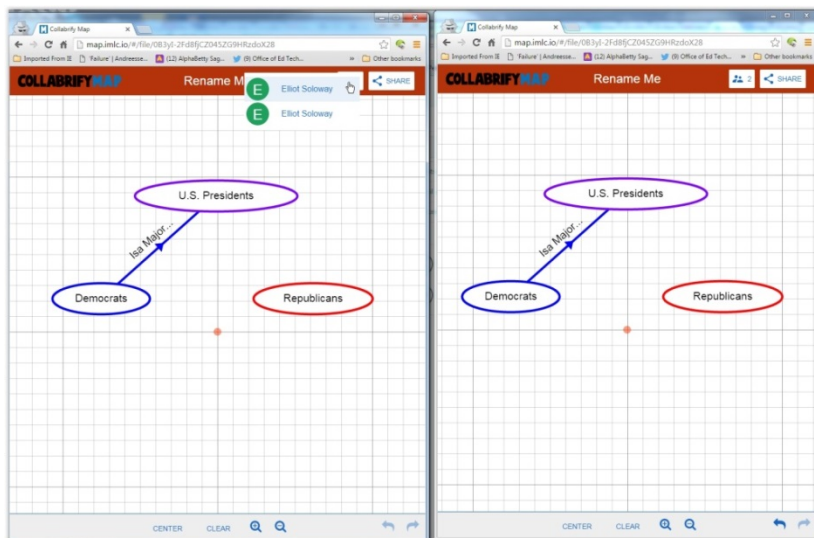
Collabrify Map
map.imlc.io/#/file/0B3yI-2Fd8fjCZ045ZG9HRzdoX28
Imported From IE 'Failure' | Andreesse... (12) AlphaBetty Sag... (9) Office of Ed Tech... » Other bookmarks
COLLABRIFY MAP
Rename Me
E Elliot Soloway
E Elliot Soloway
SHARE
U.S. Presidents
Isa Major...
Democrats
Republicans
CENTER CLEAR

Collabrify Map
map.imlc.io/#/file/0B3yI-2Fd8fjCZ045ZG9HRzdoX28
Imported From IE 'Failure' | Andreesse... (12) AlphaBetty Sag... (9) Office of Ed Tech... » Other bookmarks
COLLABRIFY MAP
Rename Me
2
SHARE
U.S. Presidents
Isa Major...
Democrats
Republicans
CENTER CLEAR